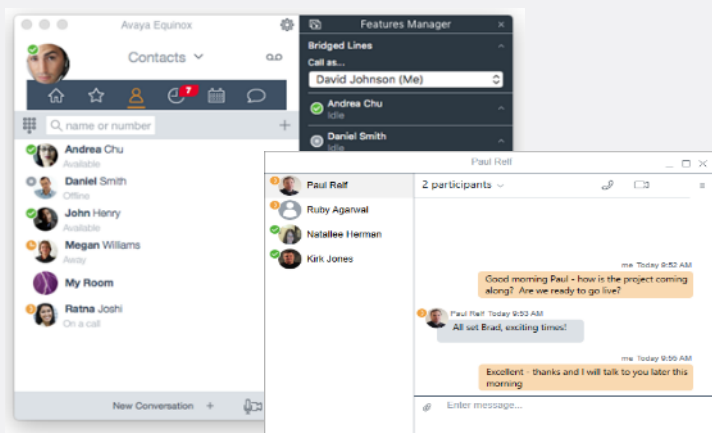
Avaya Equinox

Contacts

7

name or number

Andrea Chu
Available

Daniel Smith
Offline

John Henry
Available

Megan Williams
Away

My Room

Ratna Joshi
On a call

New Conversation +

Features Manager

Bridged Lines

Call as...

David Johnson (Me)

Andrea Chu
Idle

Daniel Smith
Idle

Paul Relf

Paul Relf

Ruby Agarwal

Natallee Herman

Kirk Jones

2 participants

me Today 9:52 AM

Good morning Paul - how is the project coming along? Are we ready to go live?

Paul Relf Today 9:53 AM

All set Brad, exciting times!

me Today 9:56 AM

Excellent - thanks and I will talk to you later this morning

Enter message...